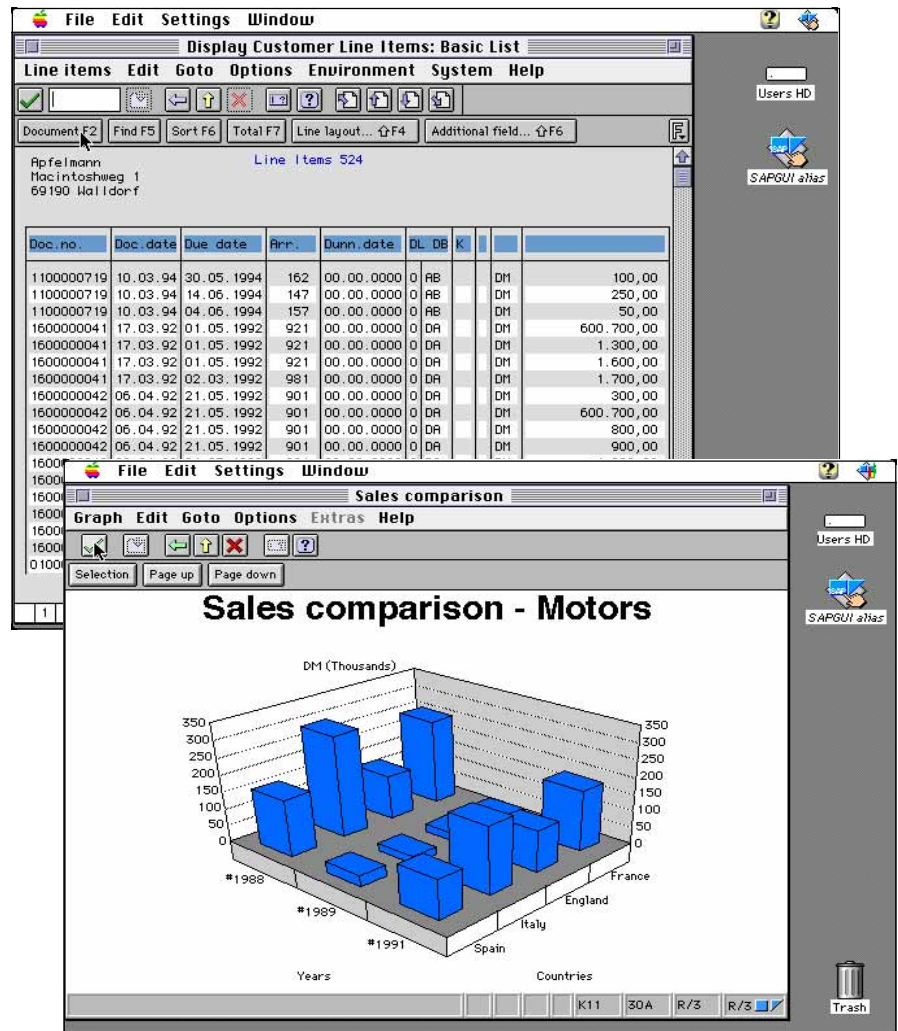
File Edit Settings Window

Display Customer Line Items: Basic List

Line items Edit Goto Options Environment System Help

Document F2 | Find F5 | Sort F6 | Total F7 | Line layout... ⇧F4 | Additional field... ⇧F6

Apfelmann
Macintoshweg 1
69190 Walldorf

Line Items 524

| Doc.no. | Doc.date | Due date | Arr. | Dunn.date | DL | DB | K | | | |
|---|---|---|---|---|---|---|---|---|---|---|
| 1100000719 | 10.03.94 | 30.05.1994 | 162 | 00.00.0000 | 0 | AB | | | DM | 100,00 |
| 1100000719 | 10.03.94 | 14.06.1994 | 147 | 00.00.0000 | 0 | AB | | | DM | 250,00 |
| 1100000719 | 10.03.94 | 04.06.1994 | 157 | 00.00.0000 | 0 | AB | | | DM | 50,00 |
| 1600000041 | 17.03.92 | 01.05.1992 | 921 | 00.00.0000 | 0 | DA | | | DM | 600.700,00 |
| 1600000041 | 17.03.92 | 01.05.1992 | 921 | 00.00.0000 | 0 | DA | | | DM | 1.300,00 |
| 1600000041 | 17.03.92 | 01.05.1992 | 921 | 00.00.0000 | 0 | DA | | | DM | 1.600,00 |
| 1600000041 | 17.03.92 | 02.03.1992 | 981 | 00.00.0000 | 0 | DA | | | DM | 1.700,00 |
| 1600000042 | 06.04.92 | 21.05.1992 | 901 | 00.00.0000 | 0 | DA | | | DM | 300,00 |
| 1600000042 | 06.04.92 | 21.05.1992 | 901 | 00.00.0000 | 0 | DA | | | DM | 600.700,00 |
| 1600000042 | 06.04.92 | 21.05.1992 | 901 | 00.00.0000 | 0 | DA | | | DM | 800,00 |
| 1600000042 | 06.04.92 | 21.05.1992 | 901 | 00.00.0000 | 0 | DA | | | DM | 900,00 |
| 1600 | | | | | | | | | | |
| 1600 | | | | | | | | | | |
| 1600 | | | | | | | | | | |
| 1600 | | | | | | | | | | |
| 1600 | | | | | | | | | | |
| 1600 | | | | | | | | | | |
| 0100 | | | | | | | | | | |

1

Users HD
SAPGUI alias

File Edit Settings Window

Sales comparison

Graph Edit Goto Options Extras Help

Selection | Page up | Page down

Sales comparison - Motors

DM (Thousands)

350 300 250 200 150 100 50 0

350 300 250 200 150 100 50 0

#1988 #1989 #1991

Years

France England Italy Spain

Countries

K11 | 30A | R/3 | R/3

Users HD
SAPGUI alias
Trash